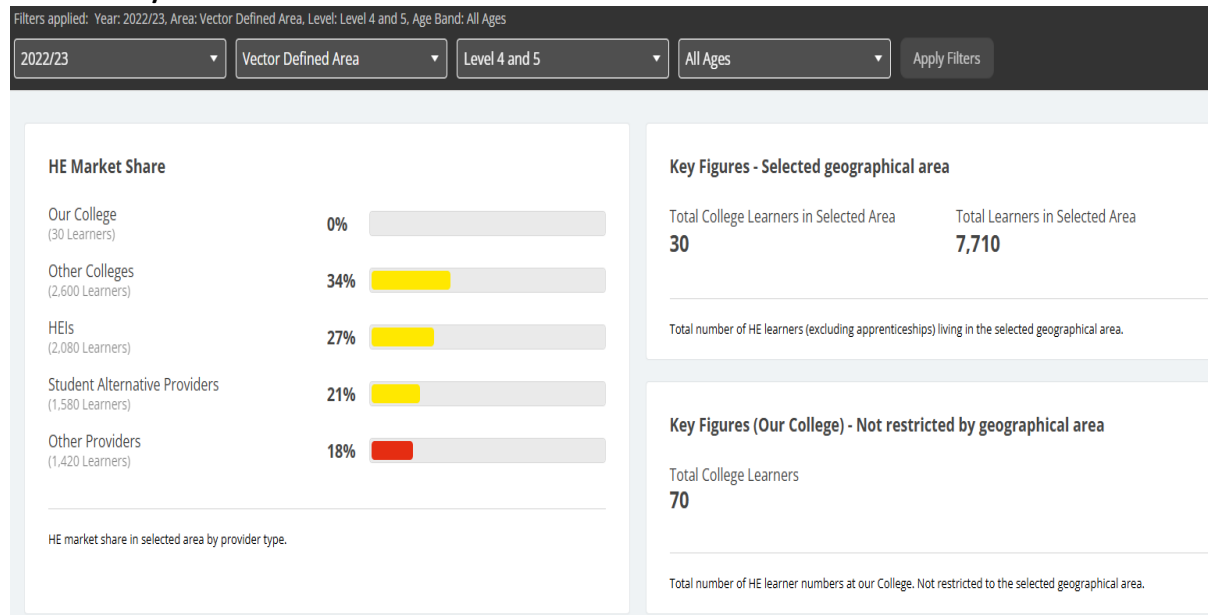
Filters applied: Year: 2022/23, Area: Vector Defined Area, Level: Level 4 and 5, Age Band: All Ages

2022/23

Vector Defined Area

Level 4 and 5

All Ages

Apply Filters

HE Market Share

Our College
(30 Learners)
0%

Other Colleges
(2,600 Learners)
34%

HEIs
(2,080 Learners)
27%

Student Alternative Providers
(1,580 Learners)
21%

Other Providers
(1,420 Learners)
18%

HE market share in selected area by provider type.

Key Figures - Selected geographical area

Total College Learners in Selected Area
30

Total Learners in Selected Area
7,710

Total number of HE learners (excluding apprenticeships) living in the selected geographical area.

Key Figures (Our College) - Not restricted by geographical area

Total College Learners
70

Total number of HE learner numbers at our College. Not restricted to the selected geographical area.